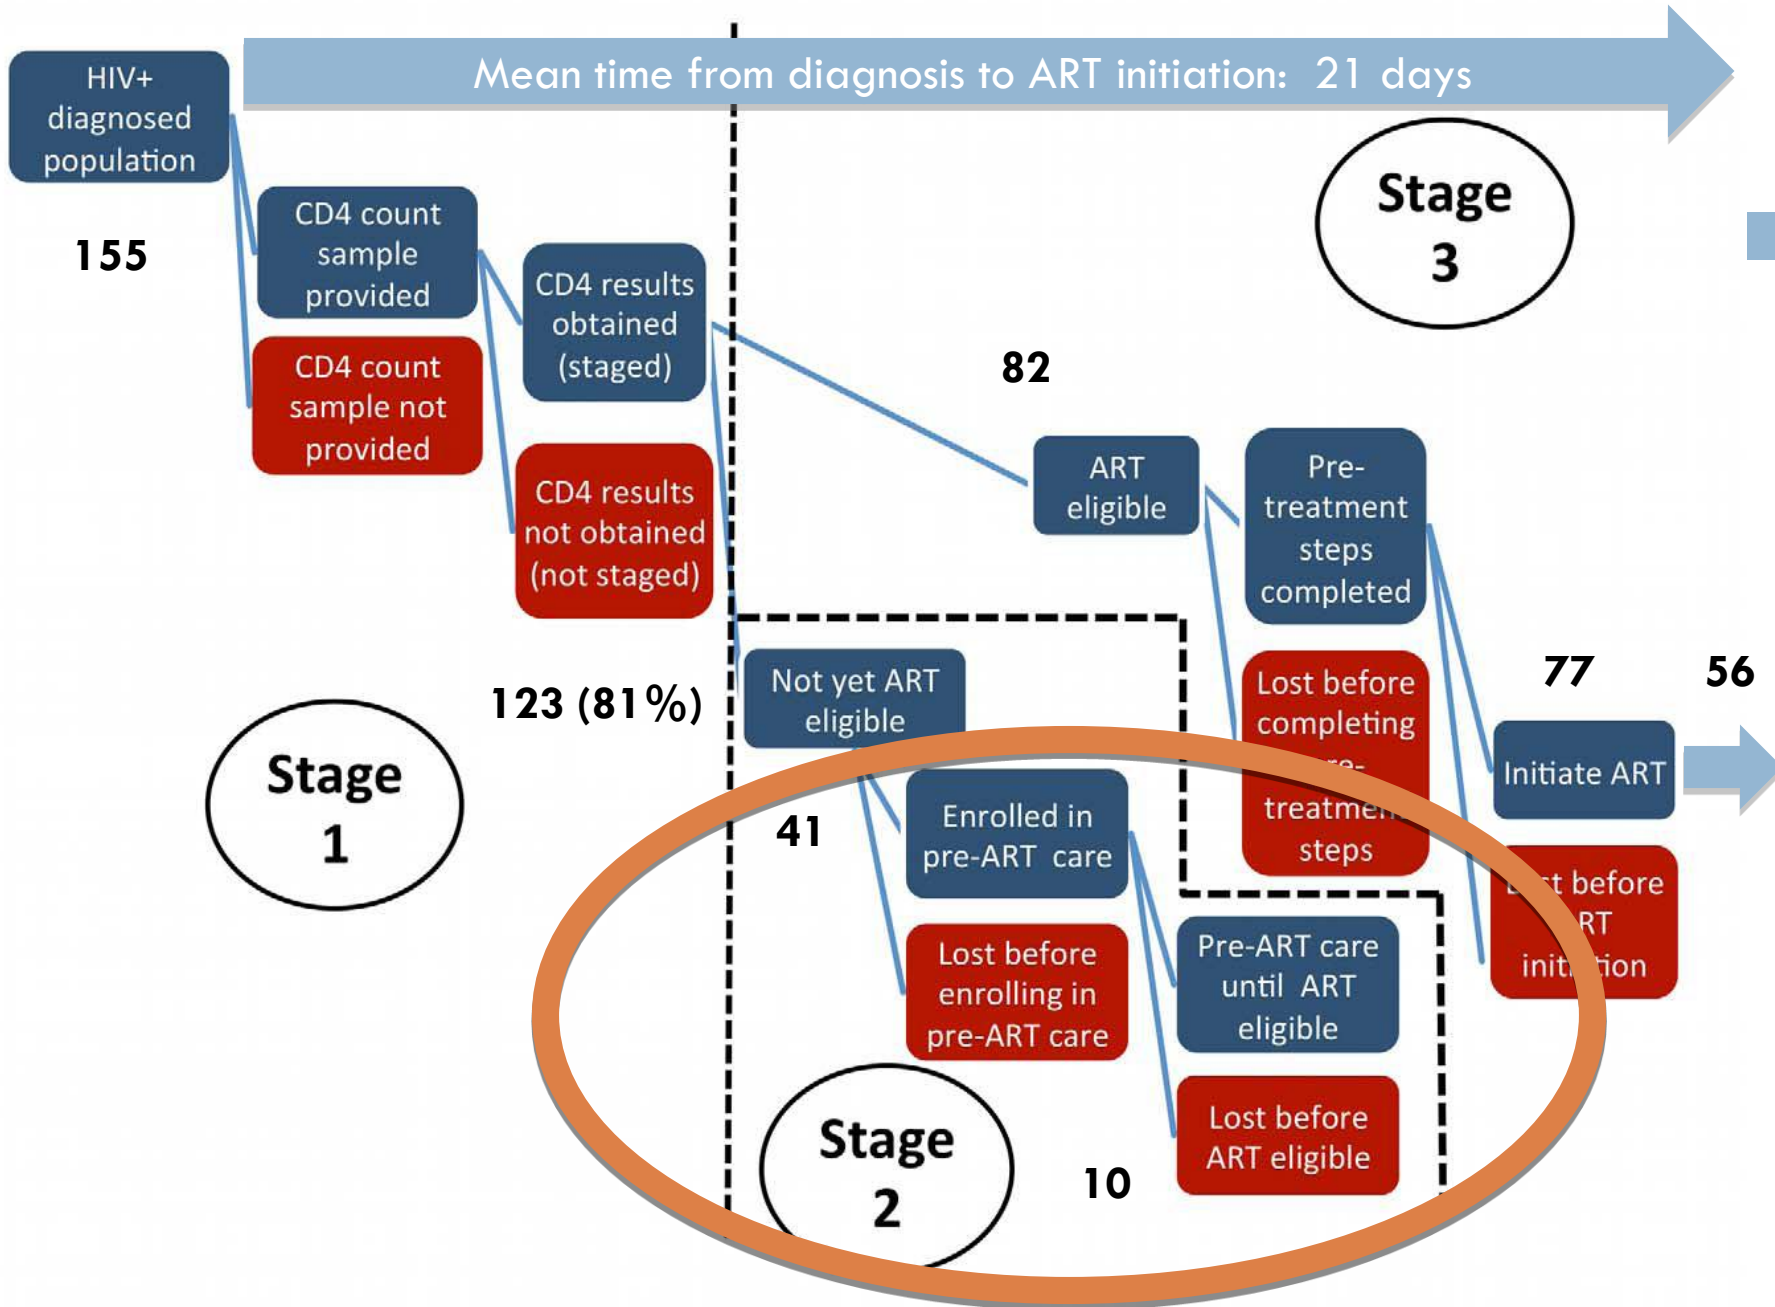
HIV+ diagnosed population

Mean time from diagnosis to ART initiation: 21 days

Stage 3

155

CD4 count sample provided

CD4 count sample not provided

CD4 results obtained (staged)

CD4 results not obtained (not staged)

82

ART eligible

Pre-treatment steps completed

Lost before completing pre-treatment steps

77

56

Initiate ART

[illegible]t before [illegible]RT initi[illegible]tion

123 (81%)

Stage 1

Not yet ART eligible

41

Enrolled in pre-ART care

Lost before enrolling in pre-ART care

Pre-ART care until ART eligible

Lost before ART eligible

Stage 2

10